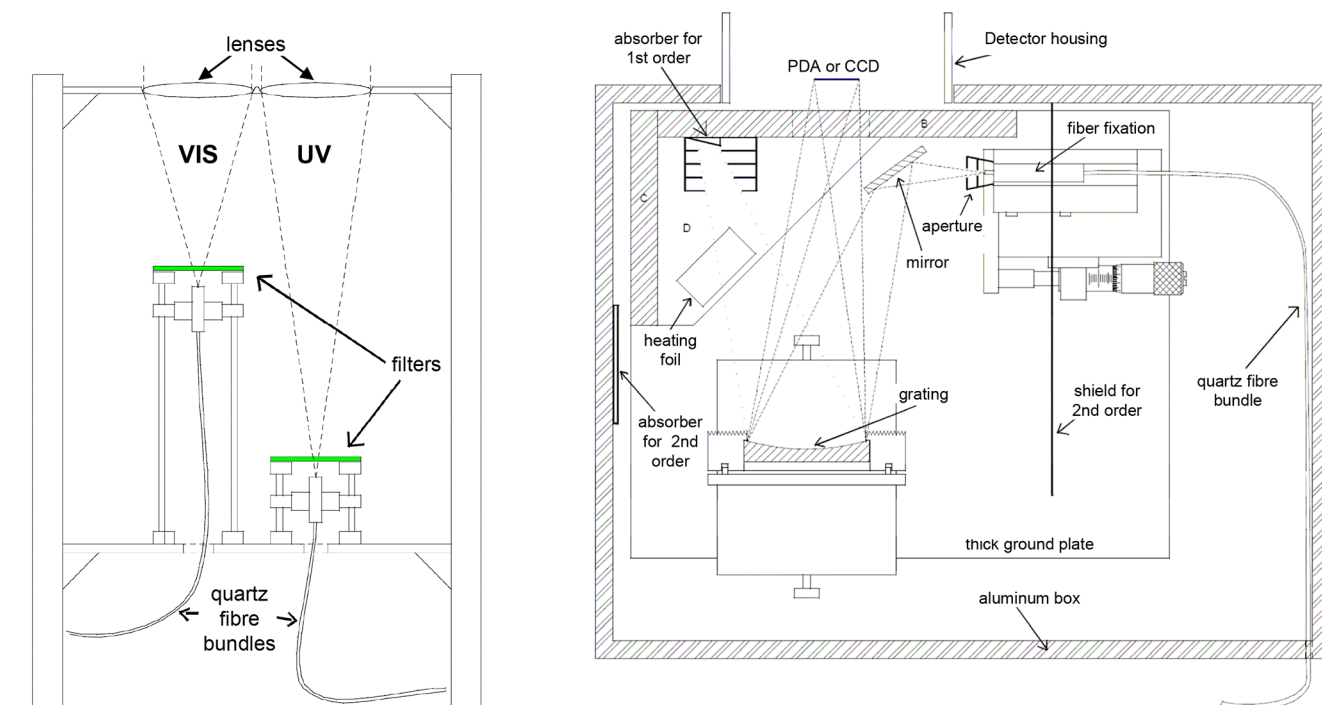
lenses

VIS

UV

filters

quartz fibre bundles

absorber for 1st order

PDA or CCD

Detector housing

B

fiber fixation

C

D

aperture

mirror

heating foil

grating

absorber for 2nd order

shield for 2nd order

quartz fibre bundle

thick ground plate

aluminum box